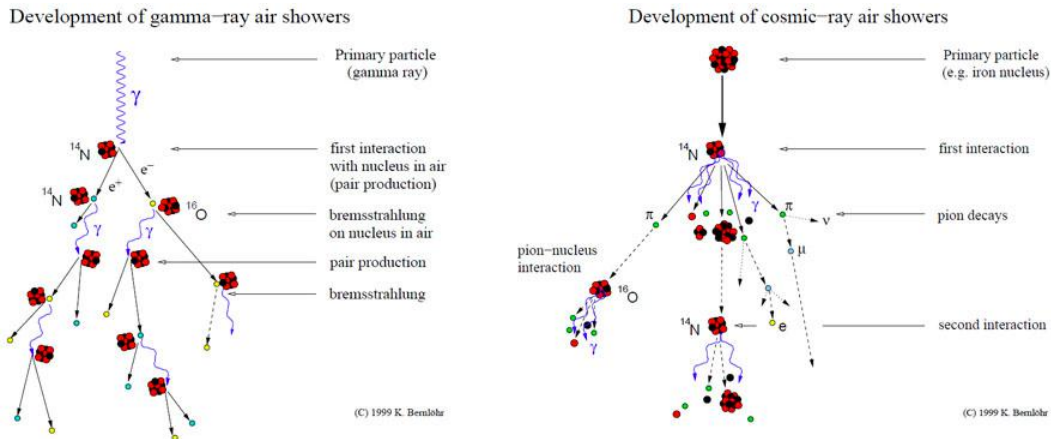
Development of gamma−ray air showers

$\gamma$

Primary particle (gamma ray)

$^{14}$N

$e^-$

first interaction with nucleus in air (pair production)

$^{14}$N

$e^+$

$^{16}$O

bremsstrahlung on nucleus in air

$\gamma$

$\gamma$

pair production

bremsstrahlung

(C) 1999 K. Bernlöhr

Development of cosmic−ray air showers

Primary particle (e.g. iron nucleus)

$^{14}$N

first interaction

$\pi$

$\gamma$

$\pi$

$\nu$

pion decays

$\mu$

pion−nucleus interaction

$^{16}$O

$\gamma$

$^{14}$N

e

second interaction

(C) 1999 K. Bernlöhr